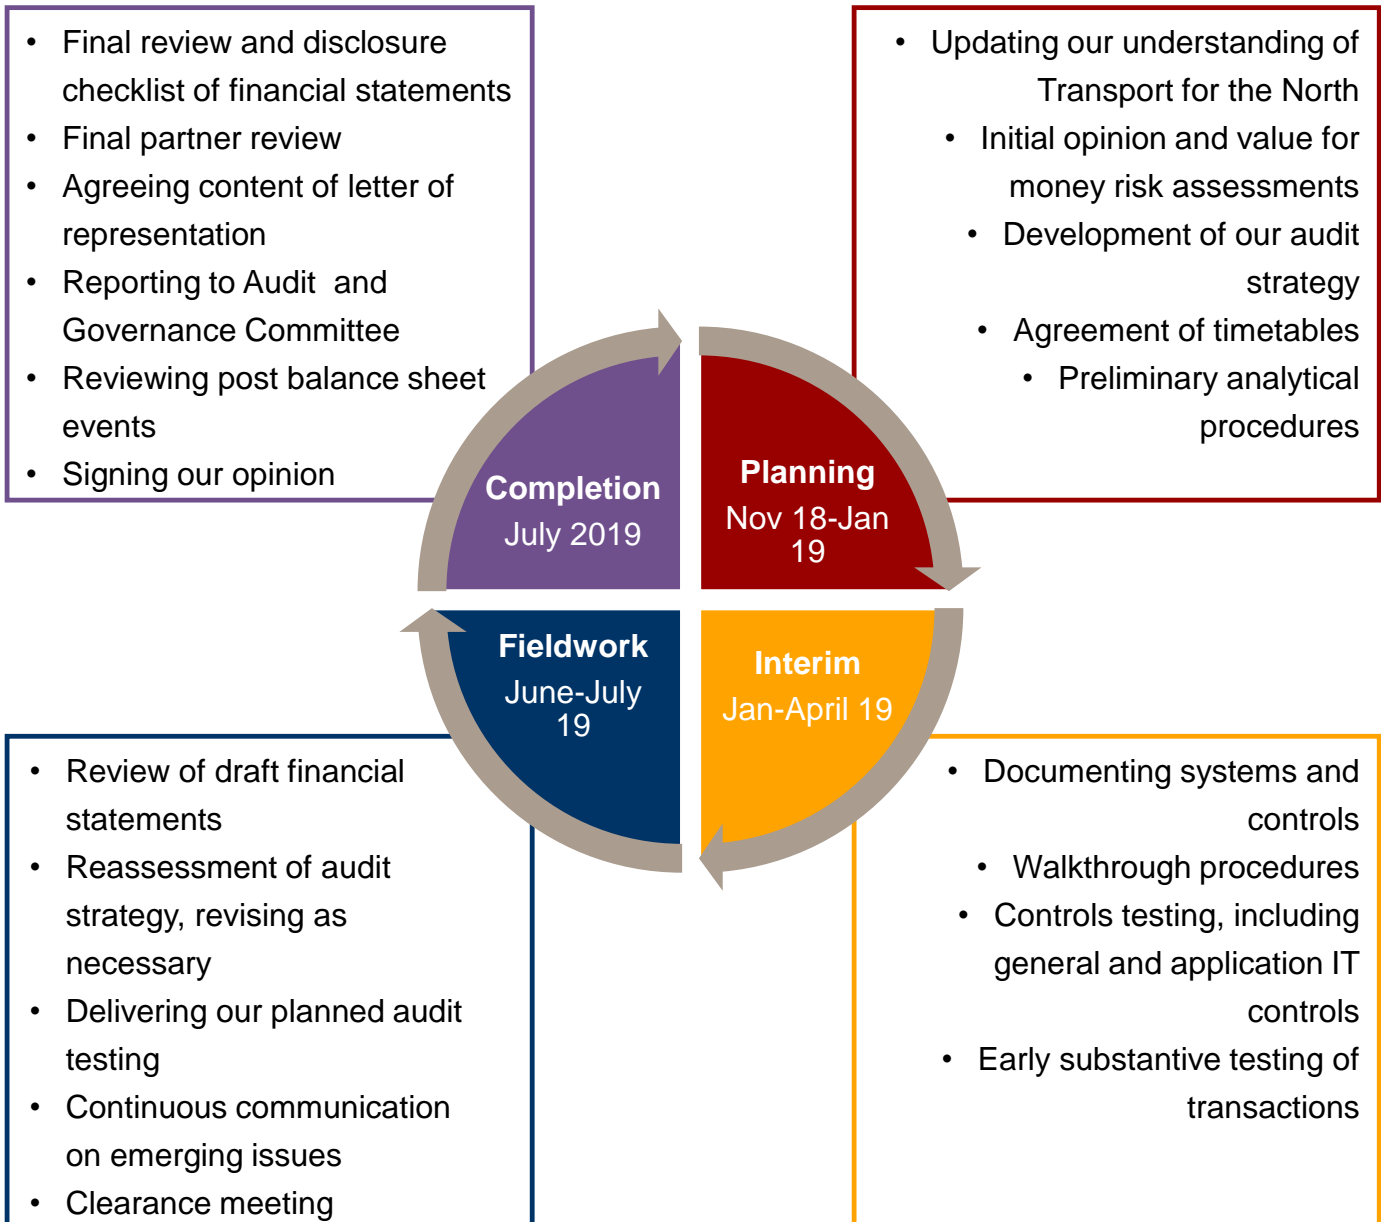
• Final review and disclosure checklist of financial statements
• Final partner review
• Agreeing content of letter of representation
• Reporting to Audit and Governance Committee
• Reviewing post balance sheet events
• Signing our opinion

• Updating our understanding of Transport for the North
• Initial opinion and value for money risk assessments
• Development of our audit strategy
• Agreement of timetables
• Preliminary analytical procedures

Completion
July 2019

Planning
Nov 18-Jan 19

Fieldwork
June-July 19

Interim
Jan-April 19

• Review of draft financial statements
• Reassessment of audit strategy, revising as necessary
• Delivering our planned audit testing
• Continuous communication on emerging issues
• Clearance meeting

• Documenting systems and controls
• Walkthrough procedures
• Controls testing, including general and application IT controls
• Early substantive testing of transactions